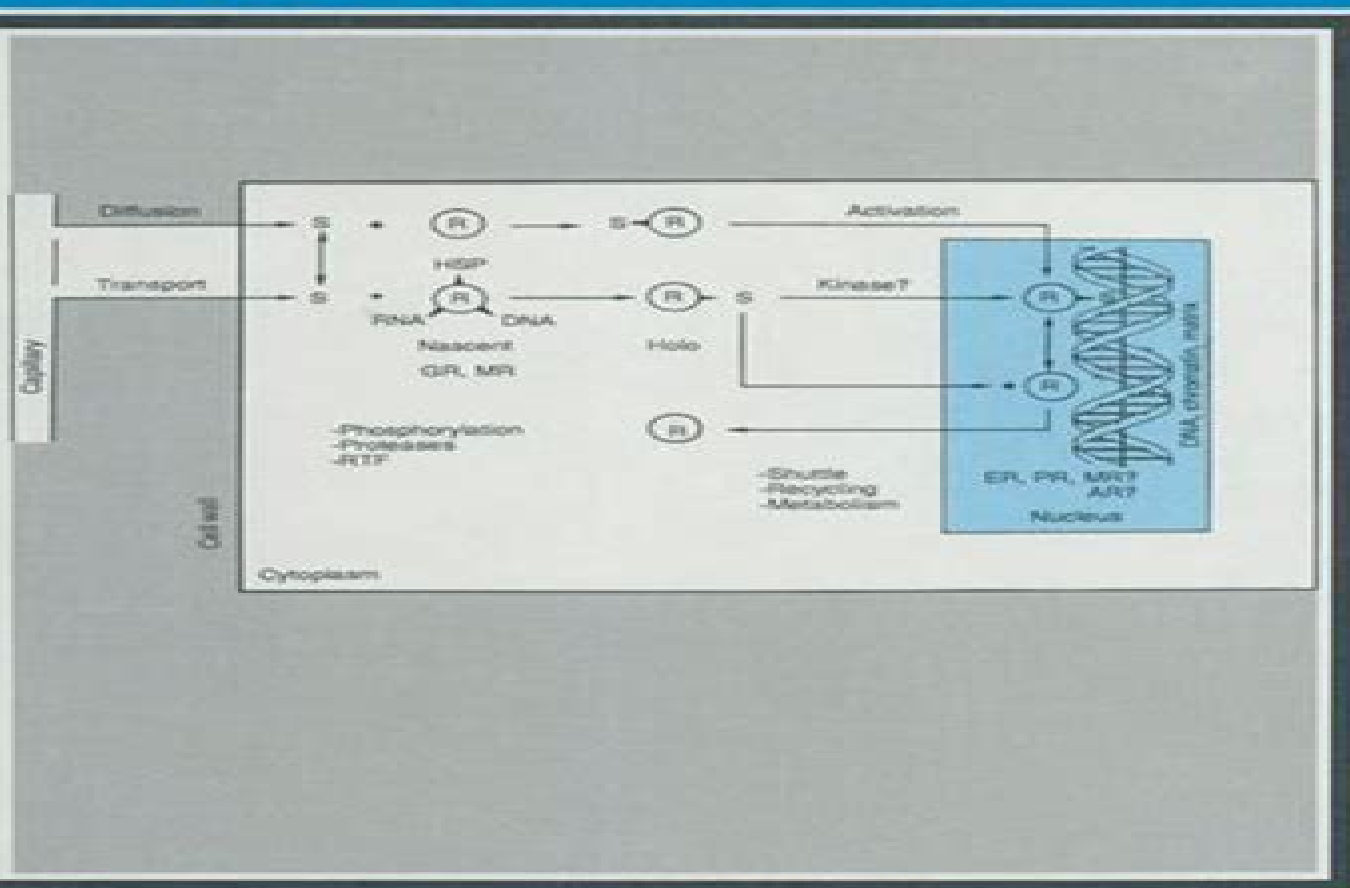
Capillary

Diffusion

Transport

S

S

R

HSP

R

RNA

DNA

Nascent

GR, MR

S

R

R

S

Holo

Activation

Kinase?

R

S

R

S

DNA chromatin matrix

ER, PR, MR?

AR?

Nucleus

-Phosphorylation

-Proteases

-RTF

R

-Shuttle

-Recycling

-Metabolism

Cell wall

Cytoplasm